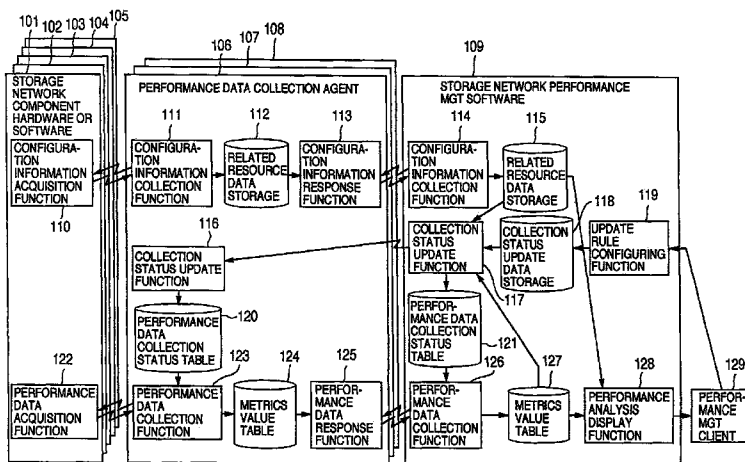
101 102 103 104 105

STORAGE NETWORK COMPONENT HARDWARE OR SOFTWARE

CONFIGURATION INFORMATION ACQUISITION FUNCTION

110

106 107 108

PERFORMANCE DATA COLLECTION AGENT

111

CONFIGURATION INFORMATION COLLECTION FUNCTION

112

RELATED RESOURCE DATA STORAGE

113

CONFIGURATION INFORMATION RESPONSE FUNCTION

109

STORAGE NETWORK PERFORMANCE MGT SOFTWARE

114

CONFIGURATION INFORMATION COLLECTION FUNCTION

115

RELATED RESOURCE DATA STORAGE

118

119

UPDATE RULE CONFIGURING FUNCTION

116

COLLECTION STATUS UPDATE FUNCTION

COLLECTION STATUS UPDATE FUNCTION

COLLECTION STATUS UPDATE DATA STORAGE

117

PERFORMANCE DATA COLLECTION STATUS TABLE

120

PERFORMANCE DATA COLLECTION STATUS TABLE

121

122

PERFORMANCE DATA ACQUISITION FUNCTION

123

PERFORMANCE DATA COLLECTION FUNCTION

124

METRICS VALUE TABLE

125

PERFORMANCE DATA RESPONSE FUNCTION

126

PERFORMANCE DATA COLLECTION FUNCTION

127

METRICS VALUE TABLE

128

PERFORMANCE ANALYSIS DISPLAY FUNCTION

129

PERFORMANCE MGT CLIENT